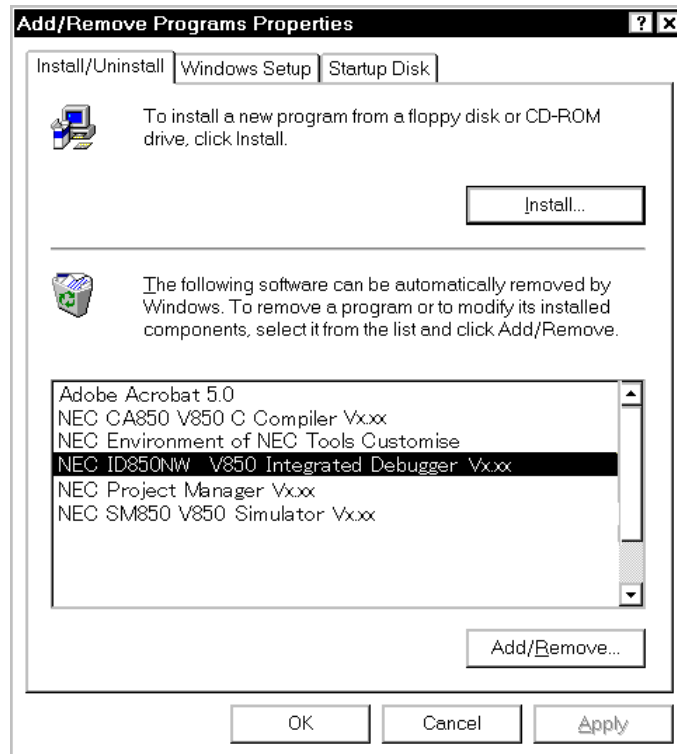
Add/Remove Programs Properties

? X

Install/Uninstall | Windows Setup | Startup Disk

To install a new program from a floppy disk or CD-ROM drive, click Install.

Install...

The following software can be automatically removed by Windows. To remove a program or to modify its installed components, select it from the list and click Add/Remove.

Adobe Acrobat 5.0
NEC CA850 V850 C Compiler Vx.xx
NEC Environment of NEC Tools Customise
NEC ID850NW V850 Integrated Debugger Vx.xx
NEC Project Manager Vx.xx
NEC SM850 V850 Simulator Vx.xx

Add/Remove...

OK | Cancel | Apply